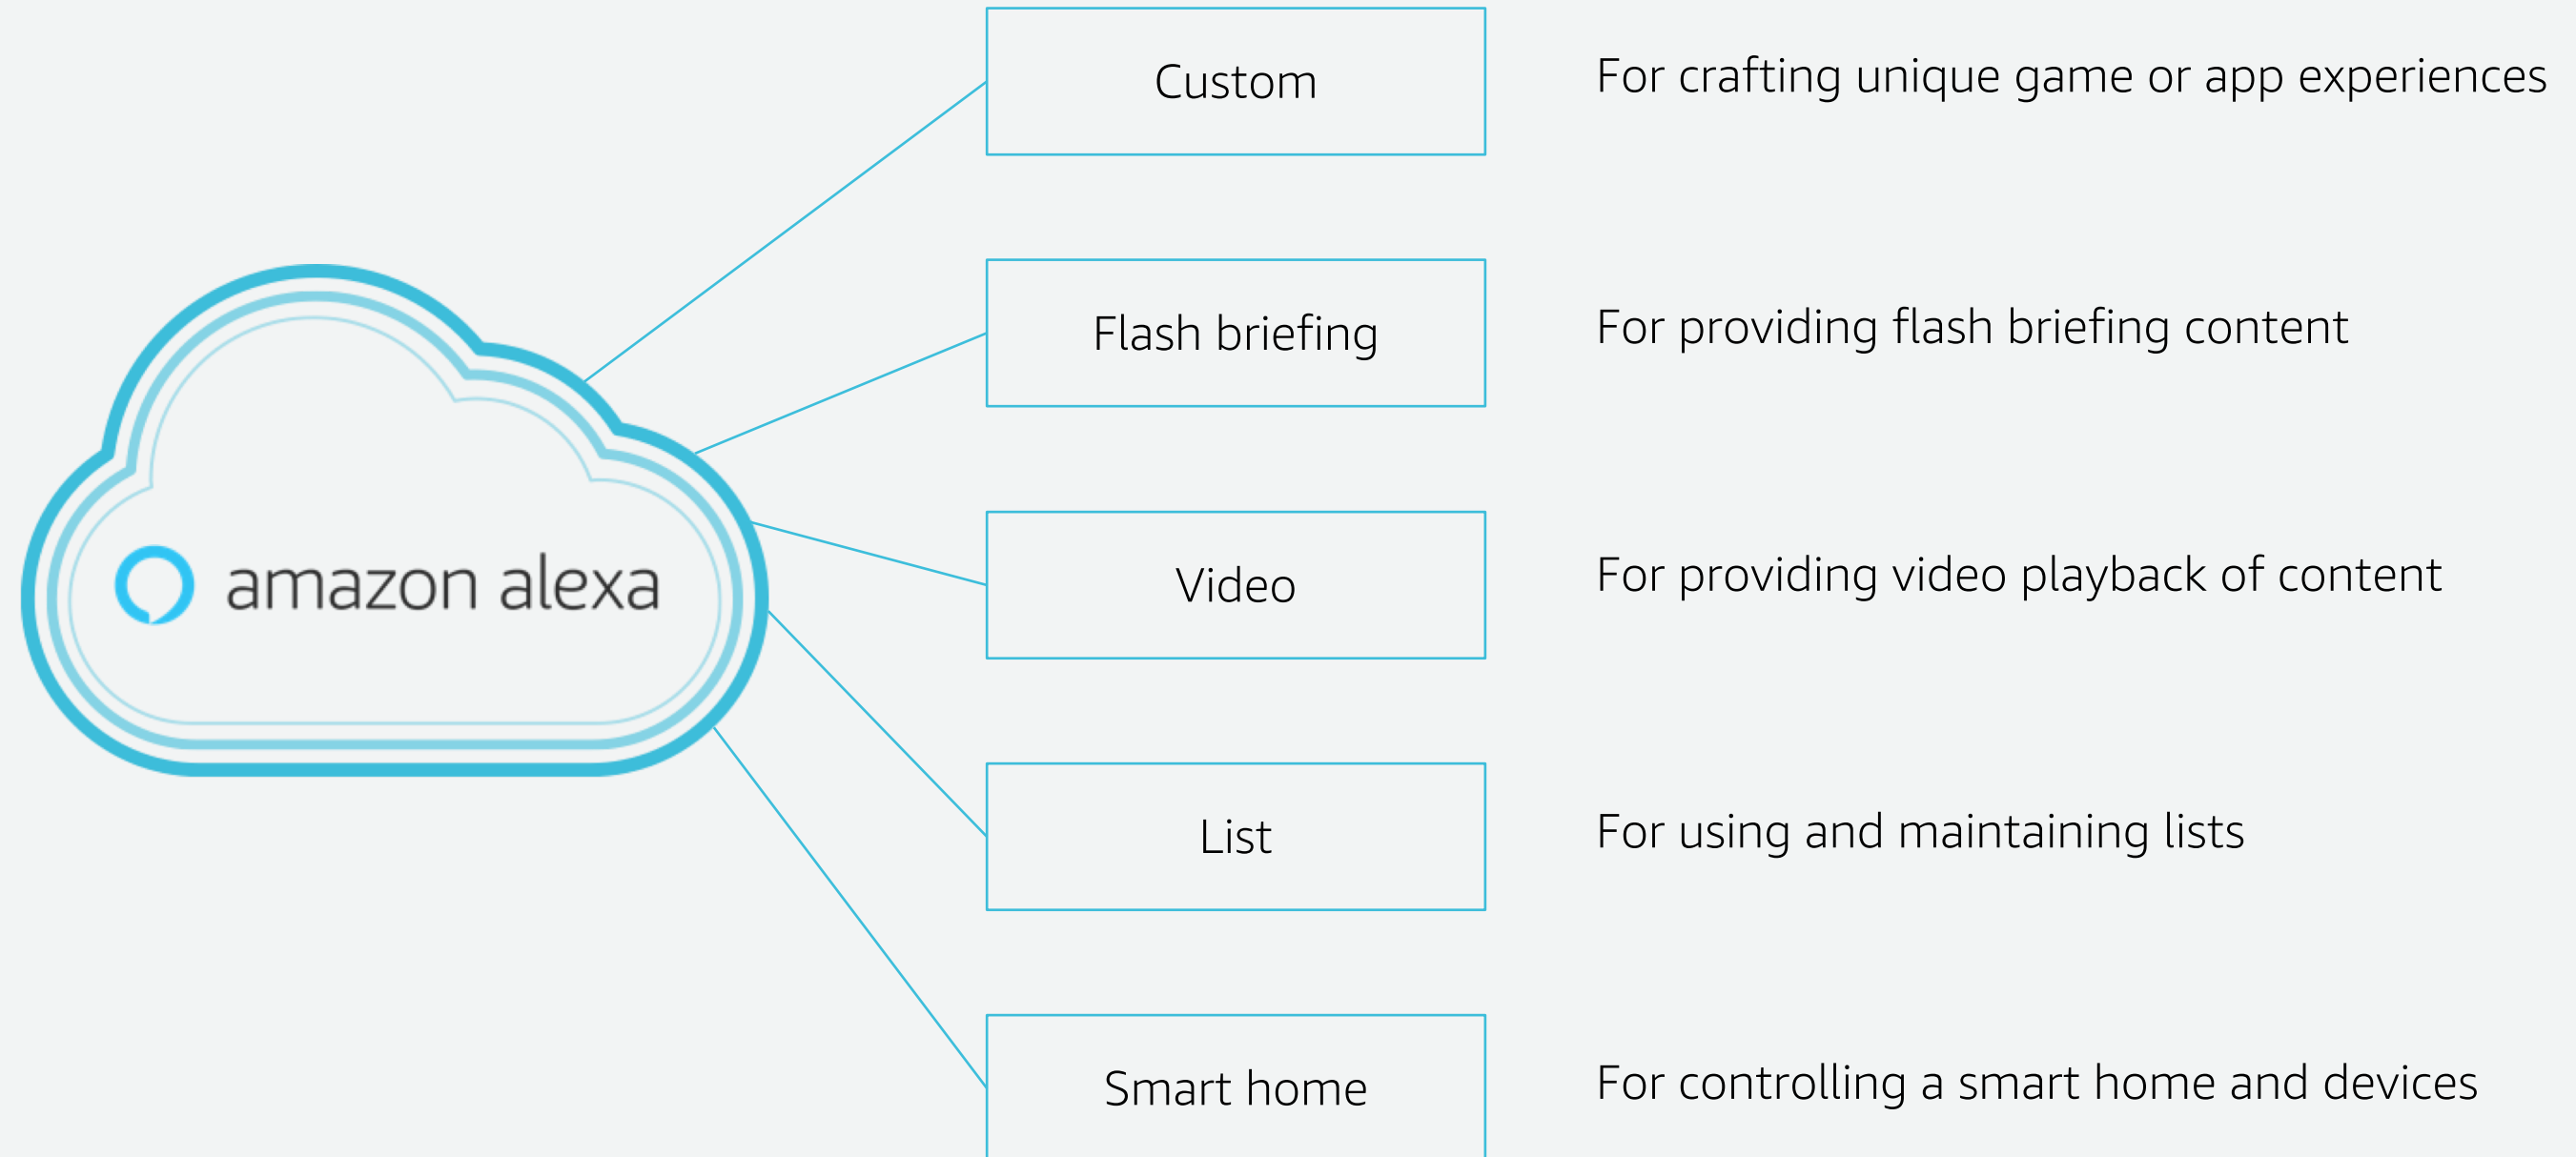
amazon alexa

Custom

For crafting unique game or app experiences

Flash briefing

For providing flash briefing content

Video

For providing video playback of content

List

For using and maintaining lists

Smart home

For controlling a smart home and devices